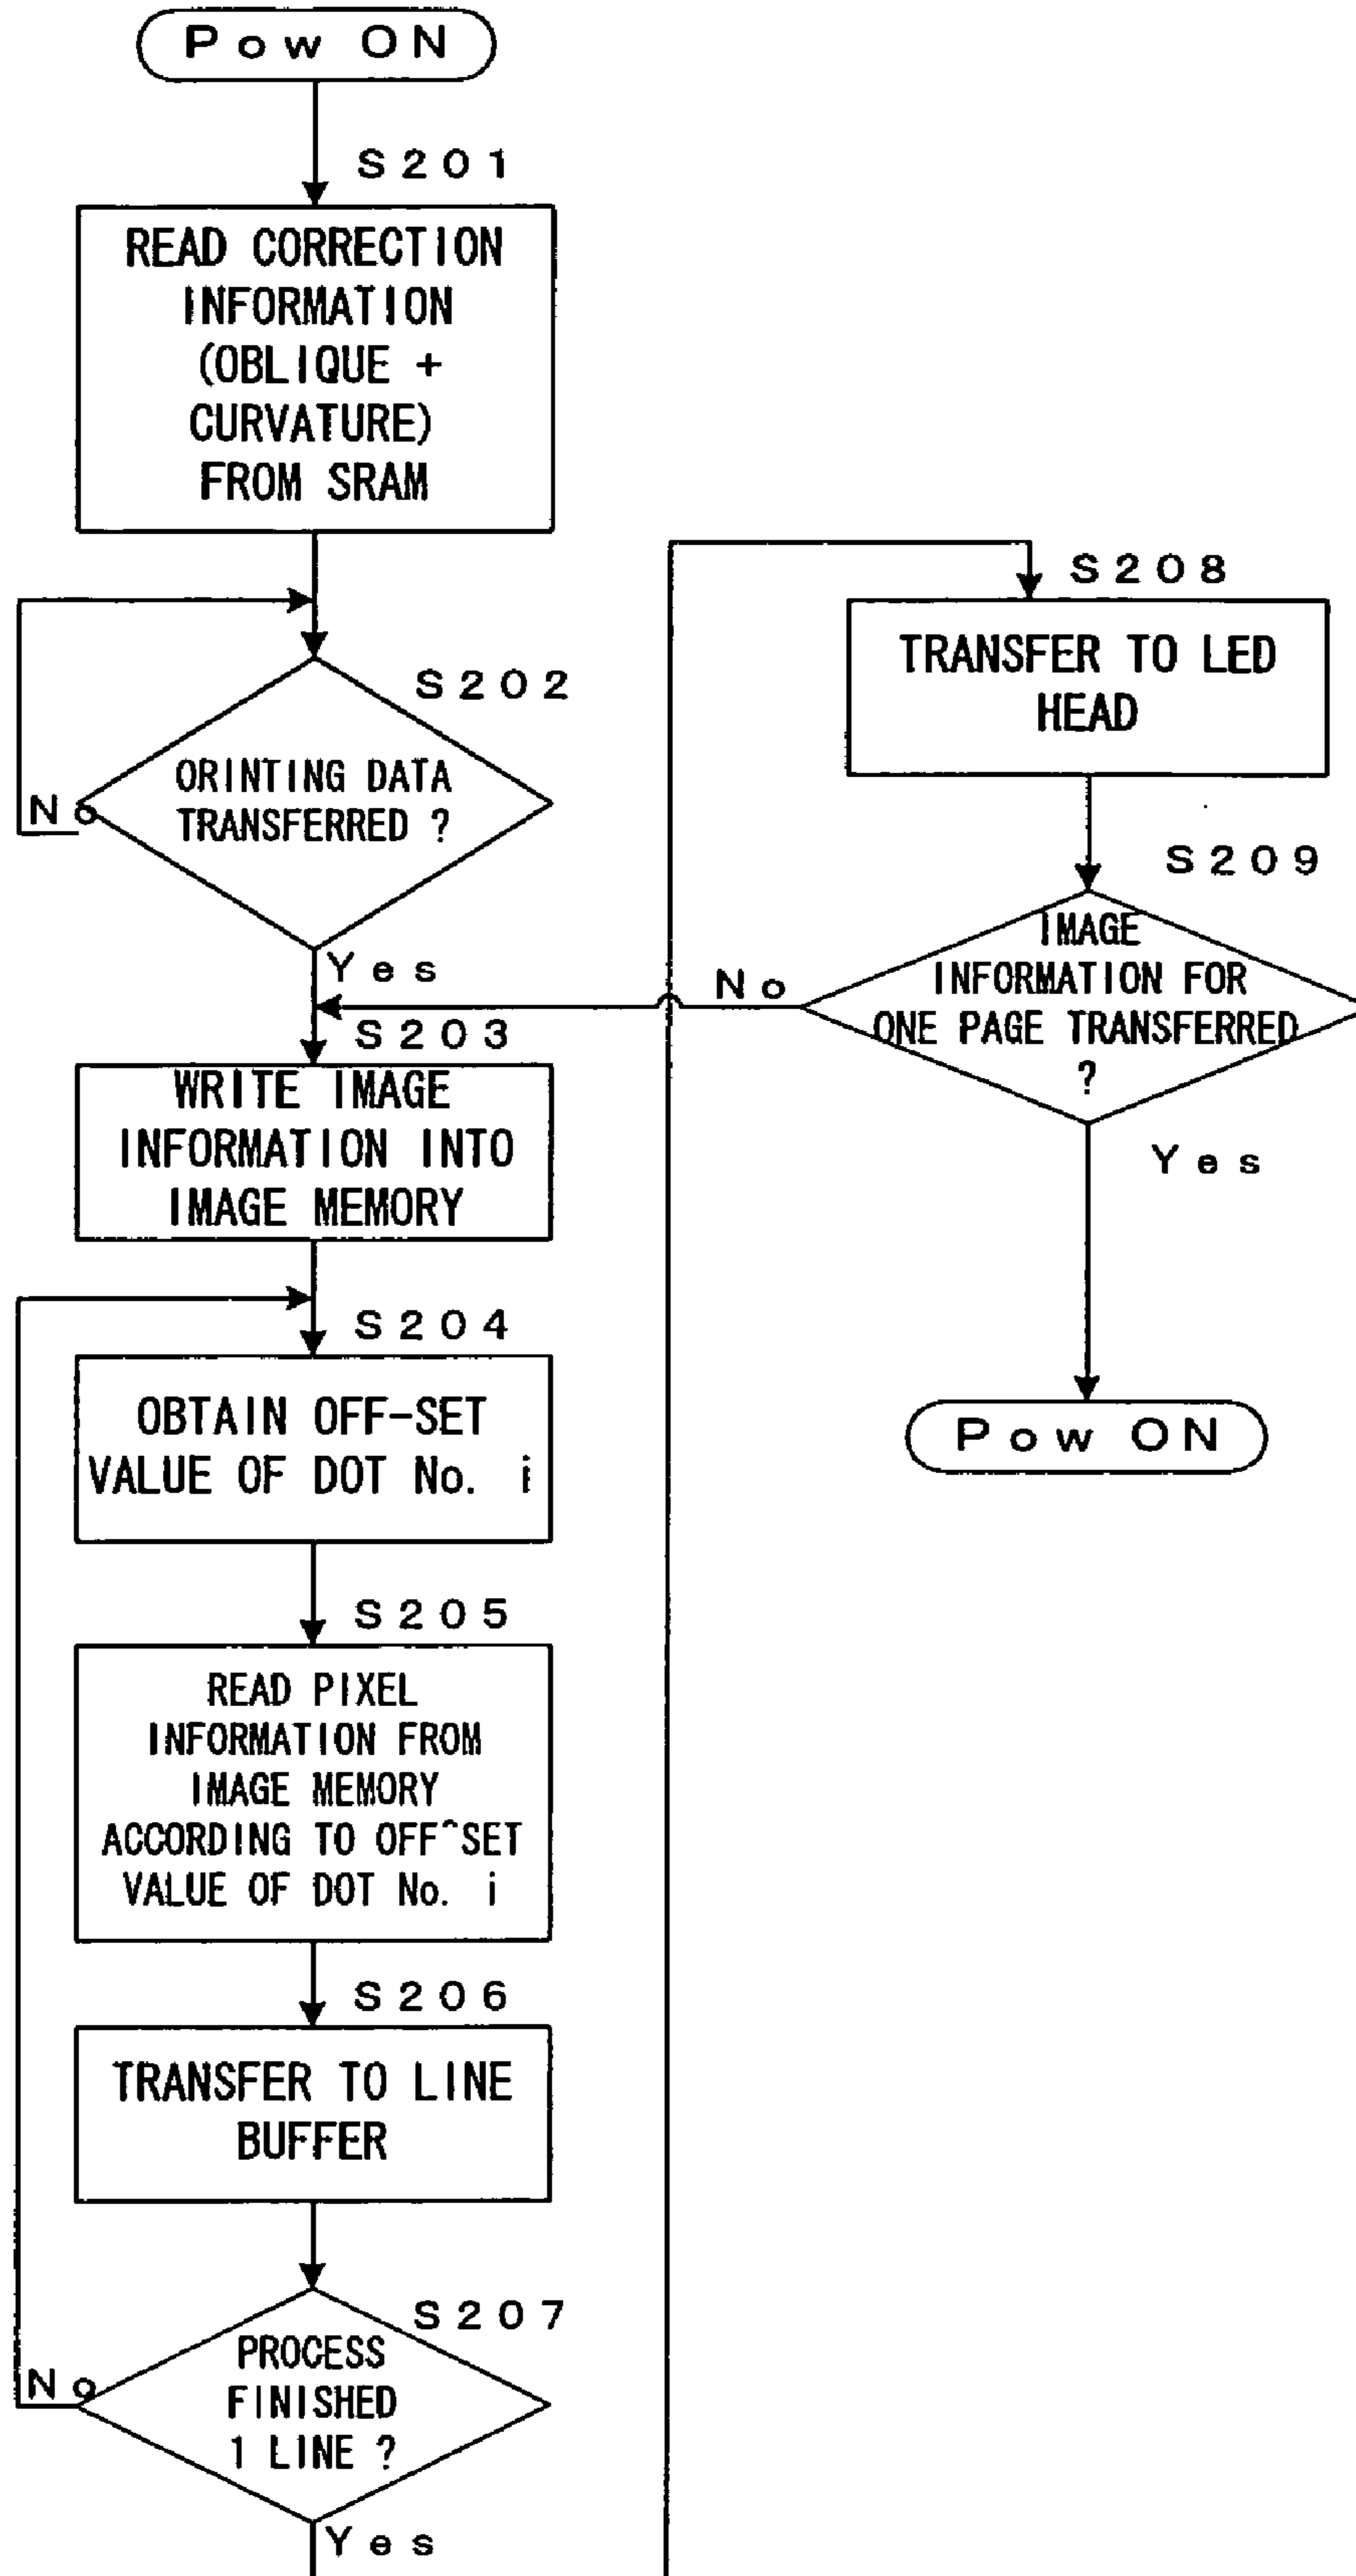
Pow ON

S201

READ CORRECTION INFORMATION (OBLIQUE + CURVATURE) FROM SRAM

S202

ORINTING DATA TRANSFERRED ?

No

Yes

S203

WRITE IMAGE INFORMATION INTO IMAGE MEMORY

S204

OBTAIN OFF-SET VALUE OF DOT No. i

S205

READ PIXEL INFORMATION FROM IMAGE MEMORY ACCORDING TO OFF^SET VALUE OF DOT No. i

S206

TRANSFER TO LINE BUFFER

S207

PROCESS FINISHED 1 LINE ?

No

Yes

S208

TRANSFER TO LED HEAD

S209

IMAGE INFORMATION FOR ONE PAGE TRANSFERRED ?

No

Yes

Pow ON